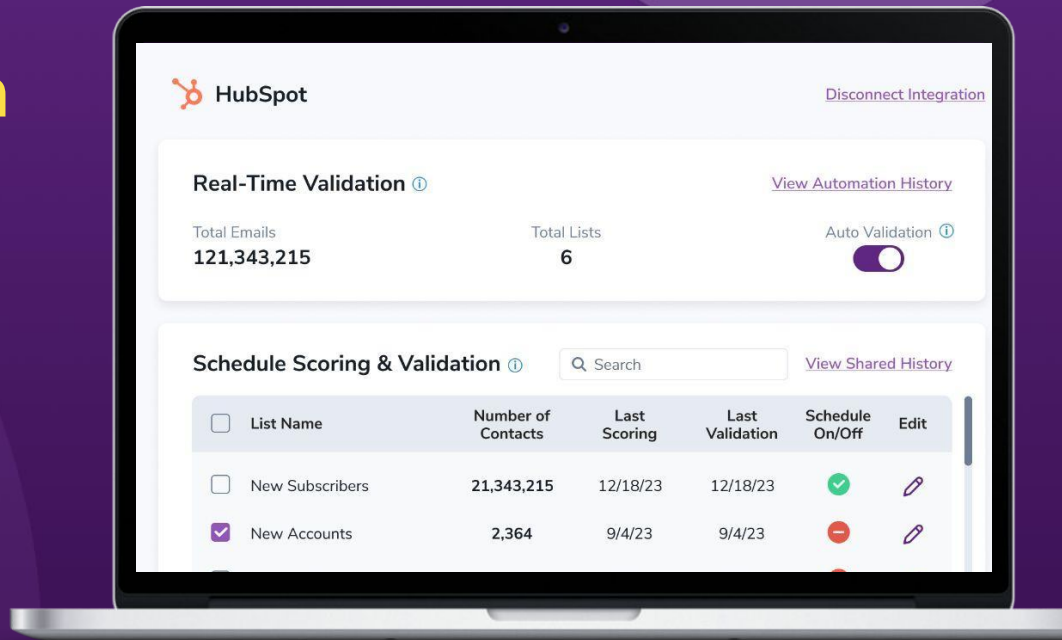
HubSpot

Disconnect Integration

Real-Time Validation ⓘ

View Automation History

Total Emails
121,343,215

Total Lists
6

Auto Validation ⓘ

Schedule Scoring & Validation ⓘ

Search

View Shared History

| | List Name | Number of Contacts | Last Scoring | Last Validation | Schedule On/Off | Edit |
|---|---|---|---|---|---|---|
| ☐ | New Subscribers | 21,343,215 | 12/18/23 | 12/18/23 | | |
| ☑ | New Accounts | 2,364 | 9/4/23 | 9/4/23 | | |